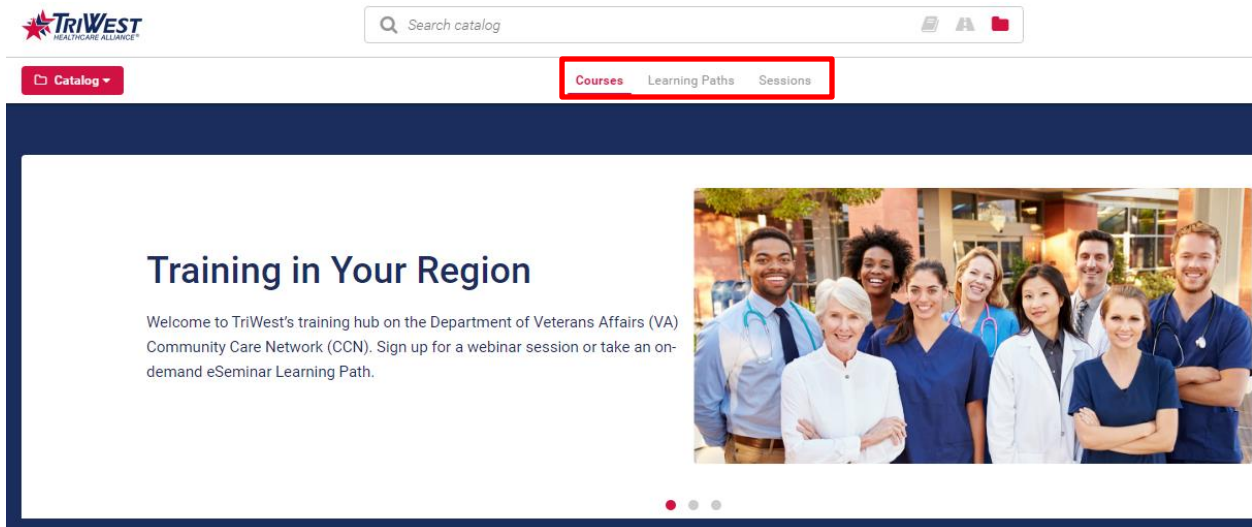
TriWest
HEALTHCARE ALLIANCE®

Search catalog

Catalog

Courses Learning Paths Sessions

Training in Your Region

Welcome to TriWest's training hub on the Department of Veterans Affairs (VA) Community Care Network (CCN). Sign up for a webinar session or take an on-demand eSeminar Learning Path.